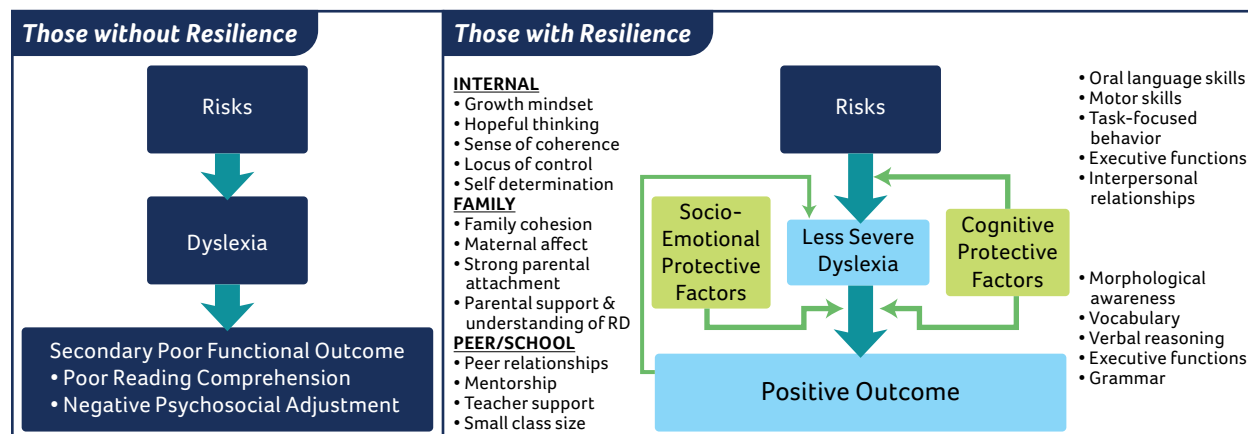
Those without Resilience

Risks

Dyslexia

Secondary Poor Functional Outcome
• Poor Reading Comprehension
• Negative Psychosocial Adjustment

Those with Resilience

INTERNAL
• Growth mindset
• Hopeful thinking
• Sense of coherence
• Locus of control
• Self determination
FAMILY
• Family cohesion
• Maternal affect
• Strong parental attachment
• Parental support & understanding of RD
PEER/SCHOOL
• Peer relationships
• Mentorship
• Teacher support
• Small class size

Risks

Socio-Emotional Protective Factors

Less Severe Dyslexia

Cognitive Protective Factors

Positive Outcome

• Oral language skills
• Motor skills
• Task-focused behavior
• Executive functions
• Interpersonal relationships

• Morphological awareness
• Vocabulary
• Verbal reasoning
• Executive functions
• Grammar